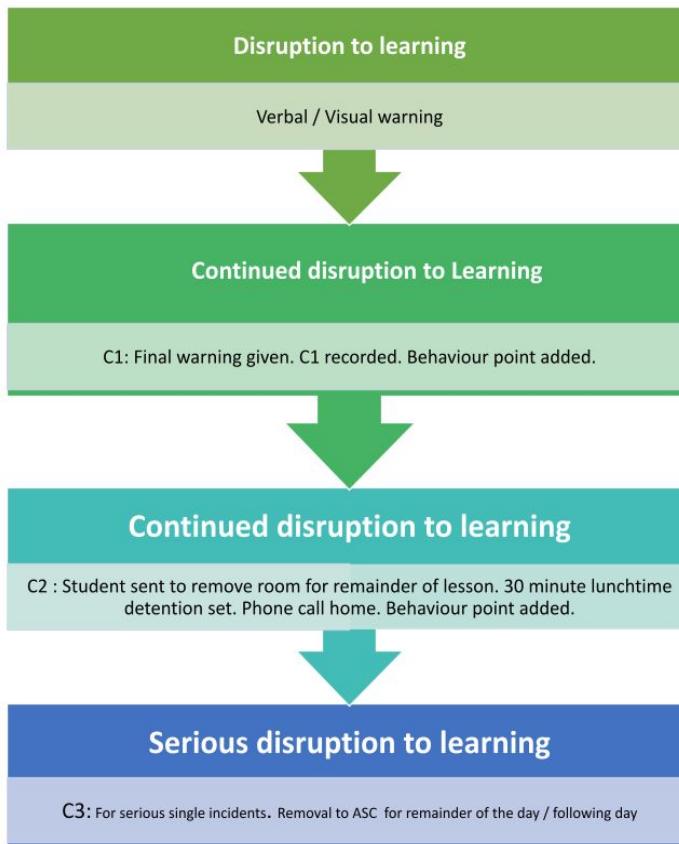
Disruption to learning

Verbal / Visual warning

Continued disruption to Learning

C1: Final warning given. C1 recorded. Behaviour point added.

Continued disruption to learning

C2 : Student sent to remove room for remainder of lesson. 30 minute lunchtime detention set. Phone call home. Behaviour point added.

Serious disruption to learning

C3: For serious single incidents. Removal to ASC for remainder of the day / following day